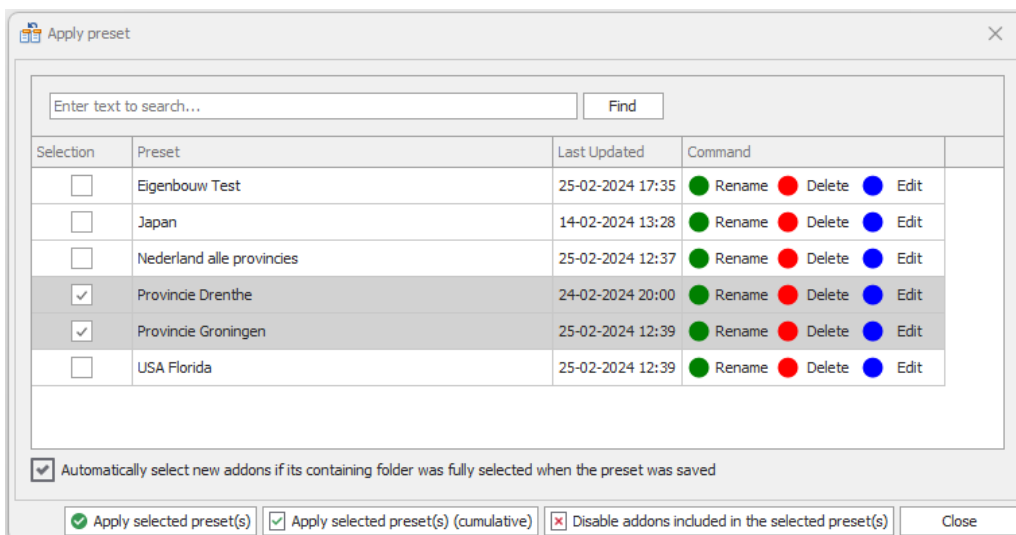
Apply preset

Enter text to search...

Find

| Selection | Preset | Last Updated | Command |
|---|---|---|---|
| ☐ | Eigenbouw Test | 25-02-2024 17:35 | Rename Delete Edit |
| ☐ | Japan | 14-02-2024 13:28 | Rename Delete Edit |
| ☐ | Nederland alle provincies | 25-02-2024 12:37 | Rename Delete Edit |
| ☑ | Provincie Drenthe | 24-02-2024 20:00 | Rename Delete Edit |
| ☑ | Provincie Groningen | 25-02-2024 12:39 | Rename Delete Edit |
| ☐ | USA Florida | 25-02-2024 12:39 | Rename Delete Edit |

Automatically select new addons if its containing folder was fully selected when the preset was saved

Apply selected preset(s)

Apply selected preset(s) (cumulative)

Disable addons included in the selected preset(s)

Close